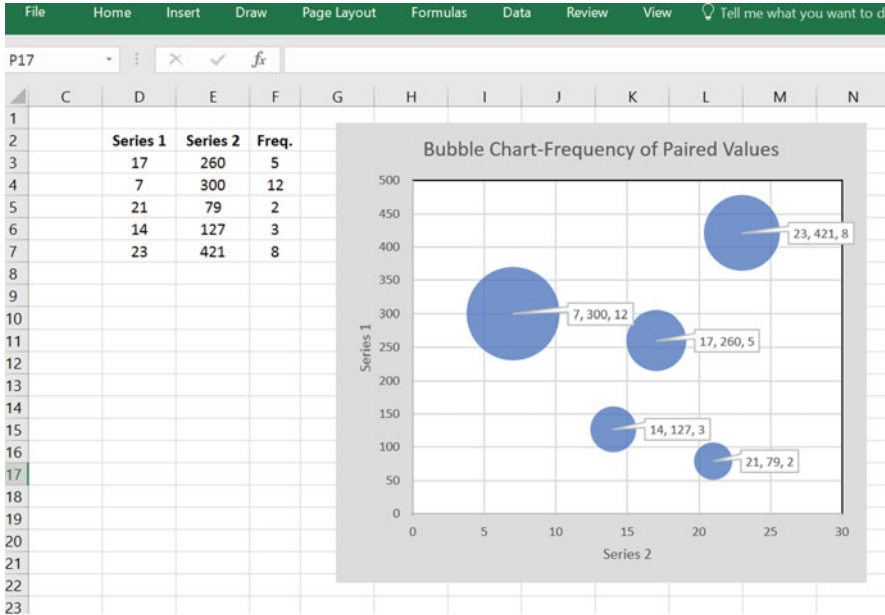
File Home Insert Draw Page Layout Formulas Data Review View Tell me what you want to d

P17 $f_x$

| | C | D | E | F | G | H | I | J | K | L | M | N |
|---|---|---|---|---|---|---|---|---|---|---|---|---|
| 1 | | | | | | | | | | | | |
| 2 | | Series 1 | Series 2 | Freq. | | | | | | | | |
| 3 | | 17 | 260 | 5 | | | | | | | | |
| 4 | | 7 | 300 | 12 | | | | | | | | |
| 5 | | 21 | 79 | 2 | | | | | | | | |
| 6 | | 14 | 127 | 3 | | | | | | | | |
| 7 | | 23 | 421 | 8 | | | | | | | | |
| 8 | | | | | | | | | | | | |
| 9 | | | | | | | | | | | | |
| 10 | | | | | | | | | | | | |
| 11 | | | | | | | | | | | | |
| 12 | | | | | | | | | | | | |
| 13 | | | | | | | | | | | | |
| 14 | | | | | | | | | | | | |
| 15 | | | | | | | | | | | | |
| 16 | | | | | | | | | | | | |
| 17 | | | | | | | | | | | | |
| 18 | | | | | | | | | | | | |
| 19 | | | | | | | | | | | | |
| 20 | | | | | | | | | | | | |
| 21 | | | | | | | | | | | | |
| 22 | | | | | | | | | | | | |
| 23 | | | | | | | | | | | | |

Bubble Chart-Frequency of Paired Values

500
450
400
350
300
250
200
150
100
50
0

Series 1

0 5 10 15 20 25 30

Series 2

23, 421, 8
7, 300, 12
17, 260, 5
14, 127, 3
21, 79, 2